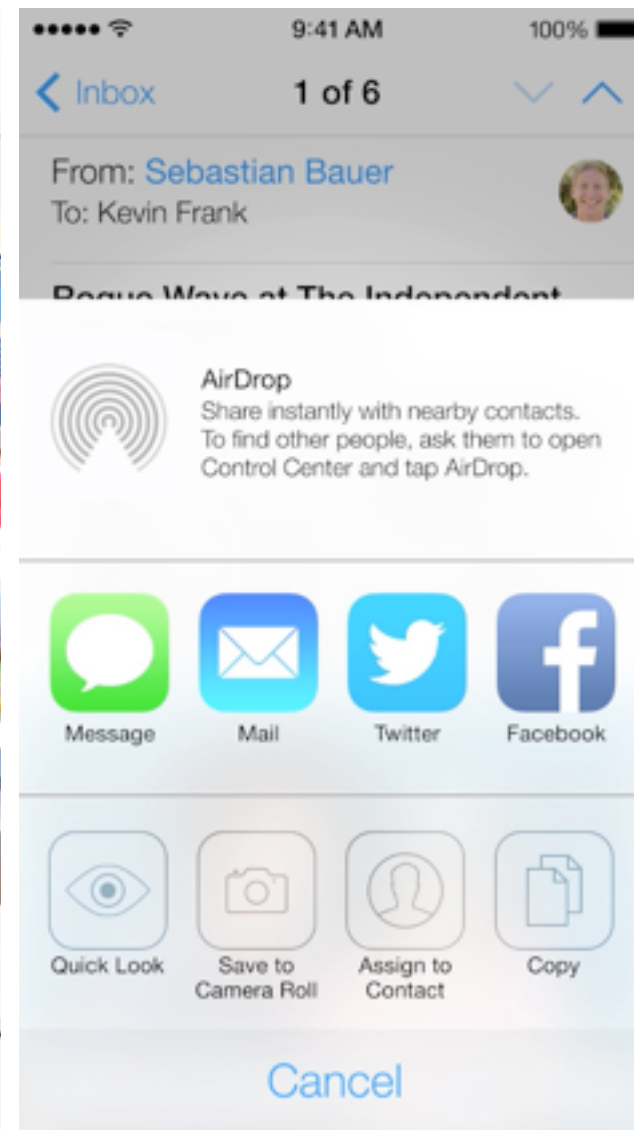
9:41 AM 100%

Inbox 1 of 6

From: Sebastian Bauer
To: Kevin Frank

Rogue Wave at The Independent

AirDrop
Share instantly with nearby contacts. To find other people, ask them to open Control Center and tap AirDrop.

Message Mail Twitter Facebook

Quick Look Save to Camera Roll Assign to Contact Copy

Cancel